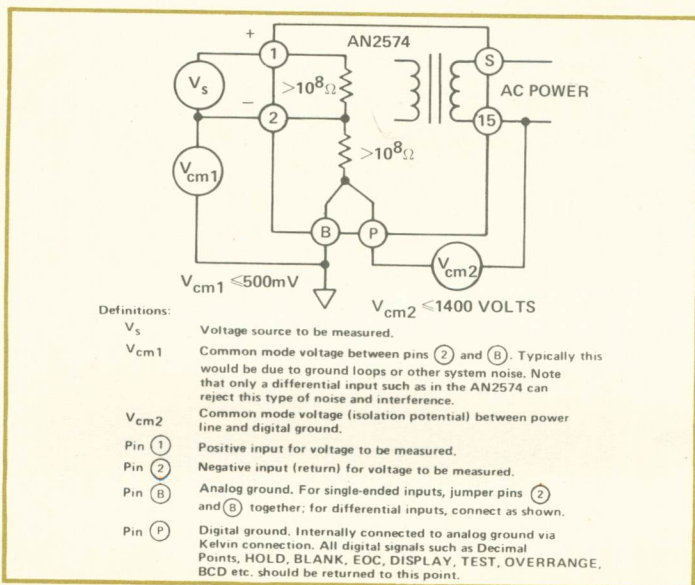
AN2574

+

1

$V_s$

$>10^8\Omega$

S

AC POWER

−

2

15

$>10^8\Omega$

$V_{cm1}$

B

P

$V_{cm2}$

$V_{cm1} \leqslant 500mV$

$V_{cm2} \leqslant 1400$ VOLTS

Definitions:

| | |
|---|---|
| $V_s$ | Voltage source to be measured. |
| $V_{cm1}$ | Common mode voltage between pins (2) and (B). Typically this would be due to ground loops or other system noise. Note that only a differential input such as in the AN2574 can reject this type of noise and interference. |
| $V_{cm2}$ | Common mode voltage (isolation potential) between power line and digital ground. |
| Pin (1) | Positive input for voltage to be measured. |
| Pin (2) | Negative input (return) for voltage to be measured. |
| Pin (B) | Analog ground. For single-ended inputs, jumper pins (2) and (B) together; for differential inputs, connect as shown. |
| Pin (P) | Digital ground. Internally connected to analog ground via Kelvin connection. All digital signals such as Decimal Points, HOLD, BLANK, EOC, DISPLAY, TEST, OVERRANGE, BCD etc. should be returned to this point. |